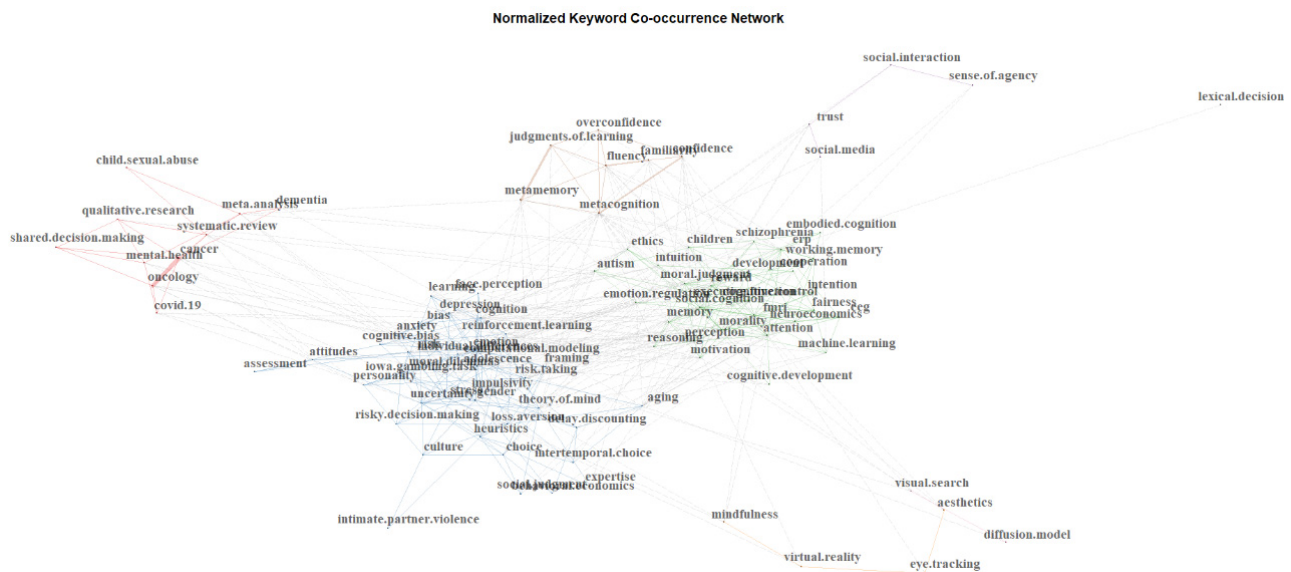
Normalized Keyword Co-occurrence Network

social.interaction
sense.of.agency
lexical.decision
trust
social.media
overconfidence
judgments.of.learning
familiarity
confidence
fluency
metamemory
metacognition
child.sexual.abuse
meta.analysis
dementia
qualitative.research
systematic.review
shared.decision.making
cancer
mental.health
oncology
covid.19
embodied.cognition
schizophrenia
erp
working.memory
ethics
children
development
cooperation
autism
intuition
moral.judgment
reward
intention
emotion.regulation
executive.function
cognitive.control
social.cognition
fmri
fairness
eeg
neuroeconomics
memory
morality
attention
perception
reasoning
motivation
machine.learning
learning
face.perception
depression
cognition
bias
anxiety
reinforcement.learning
cognitive.bias
emotion
individual.differences
computational.modeling
attitudes
moral.dilemmas
adolescence
framing
assessment
iowa.gambling.task
risk.taking
personality
impulsivity
stress
gender
uncertainty
theory.of.mind
aging
cognitive.development
risky.decision.making
loss.aversion
delay.discounting
heuristics
culture
choice
intertemporal.choice
expertise
social.judgment
behavioral.economics
intimate.partner.violence
mindfulness
visual.search
aesthetics
diffusion.model
virtual.reality
eye.tracking